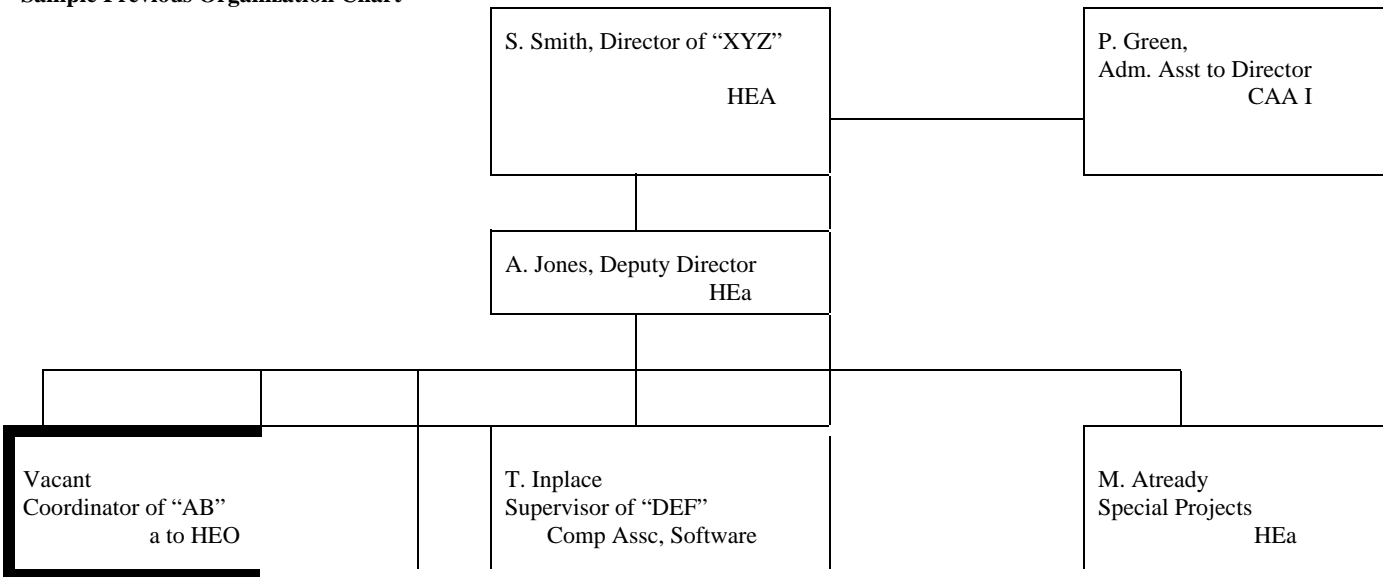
Sample Previous Organization Chart

S. Smith, Director of "XYZ"
HEA

P. Green,
Adm. Asst to Director
CAA I

A. Jones, Deputy Director
HEa

Vacant
Coordinator of "AB"
a to HEO

T. Inplace
Supervisor of "DEF"
Comp Assc, Software

M. Atready
Special Projects
HEa